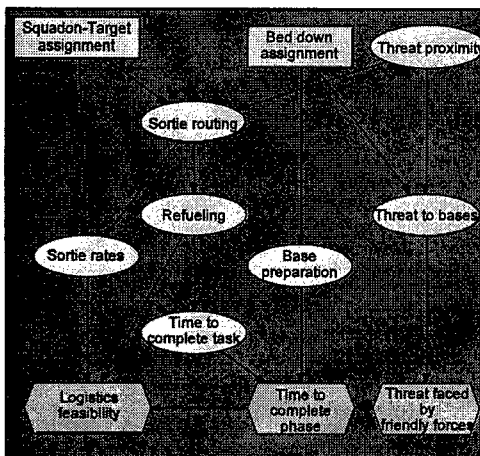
Squadon-Target assignment

Bed down assignment

Threat proximity

Sortie routing

Refueling

Threat to bases

Sortie rates

Base preparation

Time to complete task

Logistics feasibility

Time to complete phase

Threat faced by friendly forces